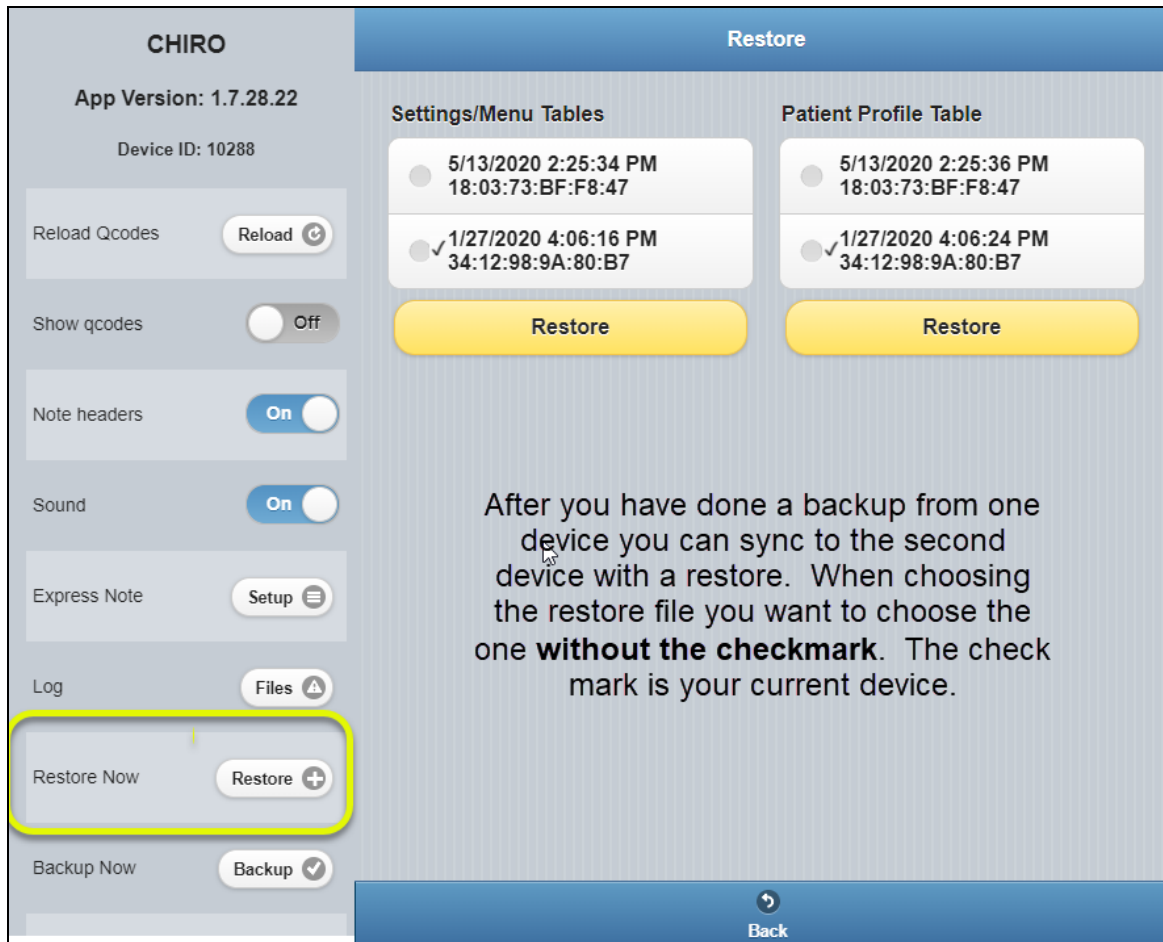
CHIRO

App Version: 1.7.28.22

Device ID: 10288

Reload Qcodes Reload

Show qcodes Off

Note headers On

Sound On

Express Note Setup

Log Files

Restore Now Restore

Backup Now Backup

Restore

Settings/Menu Tables

5/13/2020 2:25:34 PM
18:03:73:BF:F8:47

✓1/27/2020 4:06:16 PM
34:12:98:9A:80:B7

Restore

Patient Profile Table

5/13/2020 2:25:36 PM
18:03:73:BF:F8:47

✓1/27/2020 4:06:24 PM
34:12:98:9A:80:B7

Restore

After you have done a backup from one device you can sync to the second device with a restore. When choosing the restore file you want to choose the one **without the checkmark**. The check mark is your current device.

Back